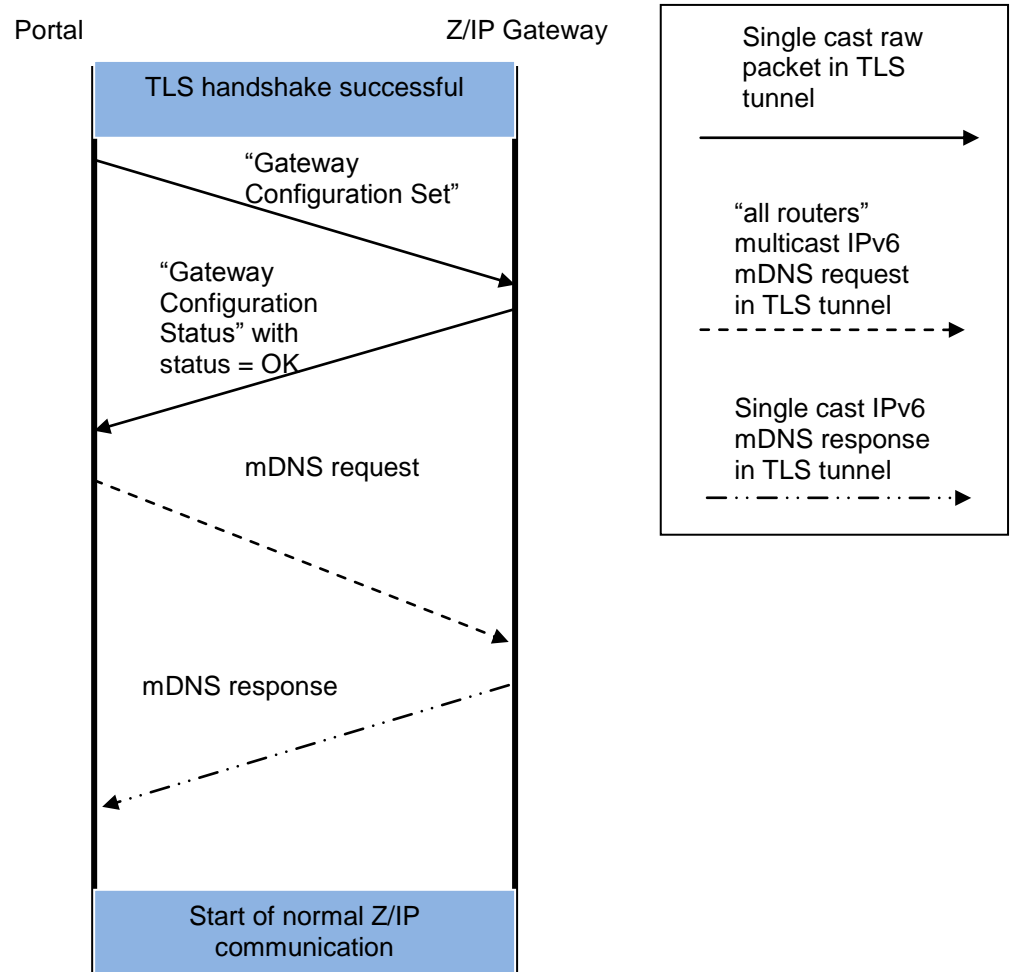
Portal

Z/IP Gateway

TLS handshake successful

“Gateway Configuration Set”

“Gateway Configuration Status” with status = OK

mDNS request

mDNS response

Start of normal Z/IP communication

Single cast raw packet in TLS tunnel

“all routers” multicast IPv6 mDNS request in TLS tunnel

Single cast IPv6 mDNS response in TLS tunnel